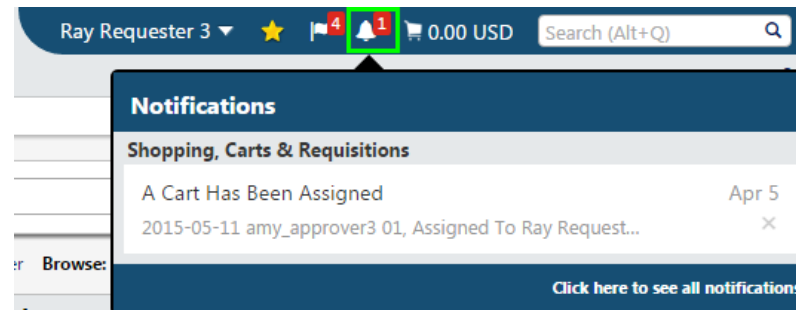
Ray Requester 3 ▾ 4 1 0.00 USD Search (Alt+Q)

Notifications

Shopping, Carts & Requisitions

A Cart Has Been Assigned Apr 5

2015-05-11 amy_approver3 01, Assigned To Ray Request...

er Browse:

Click here to see all notification